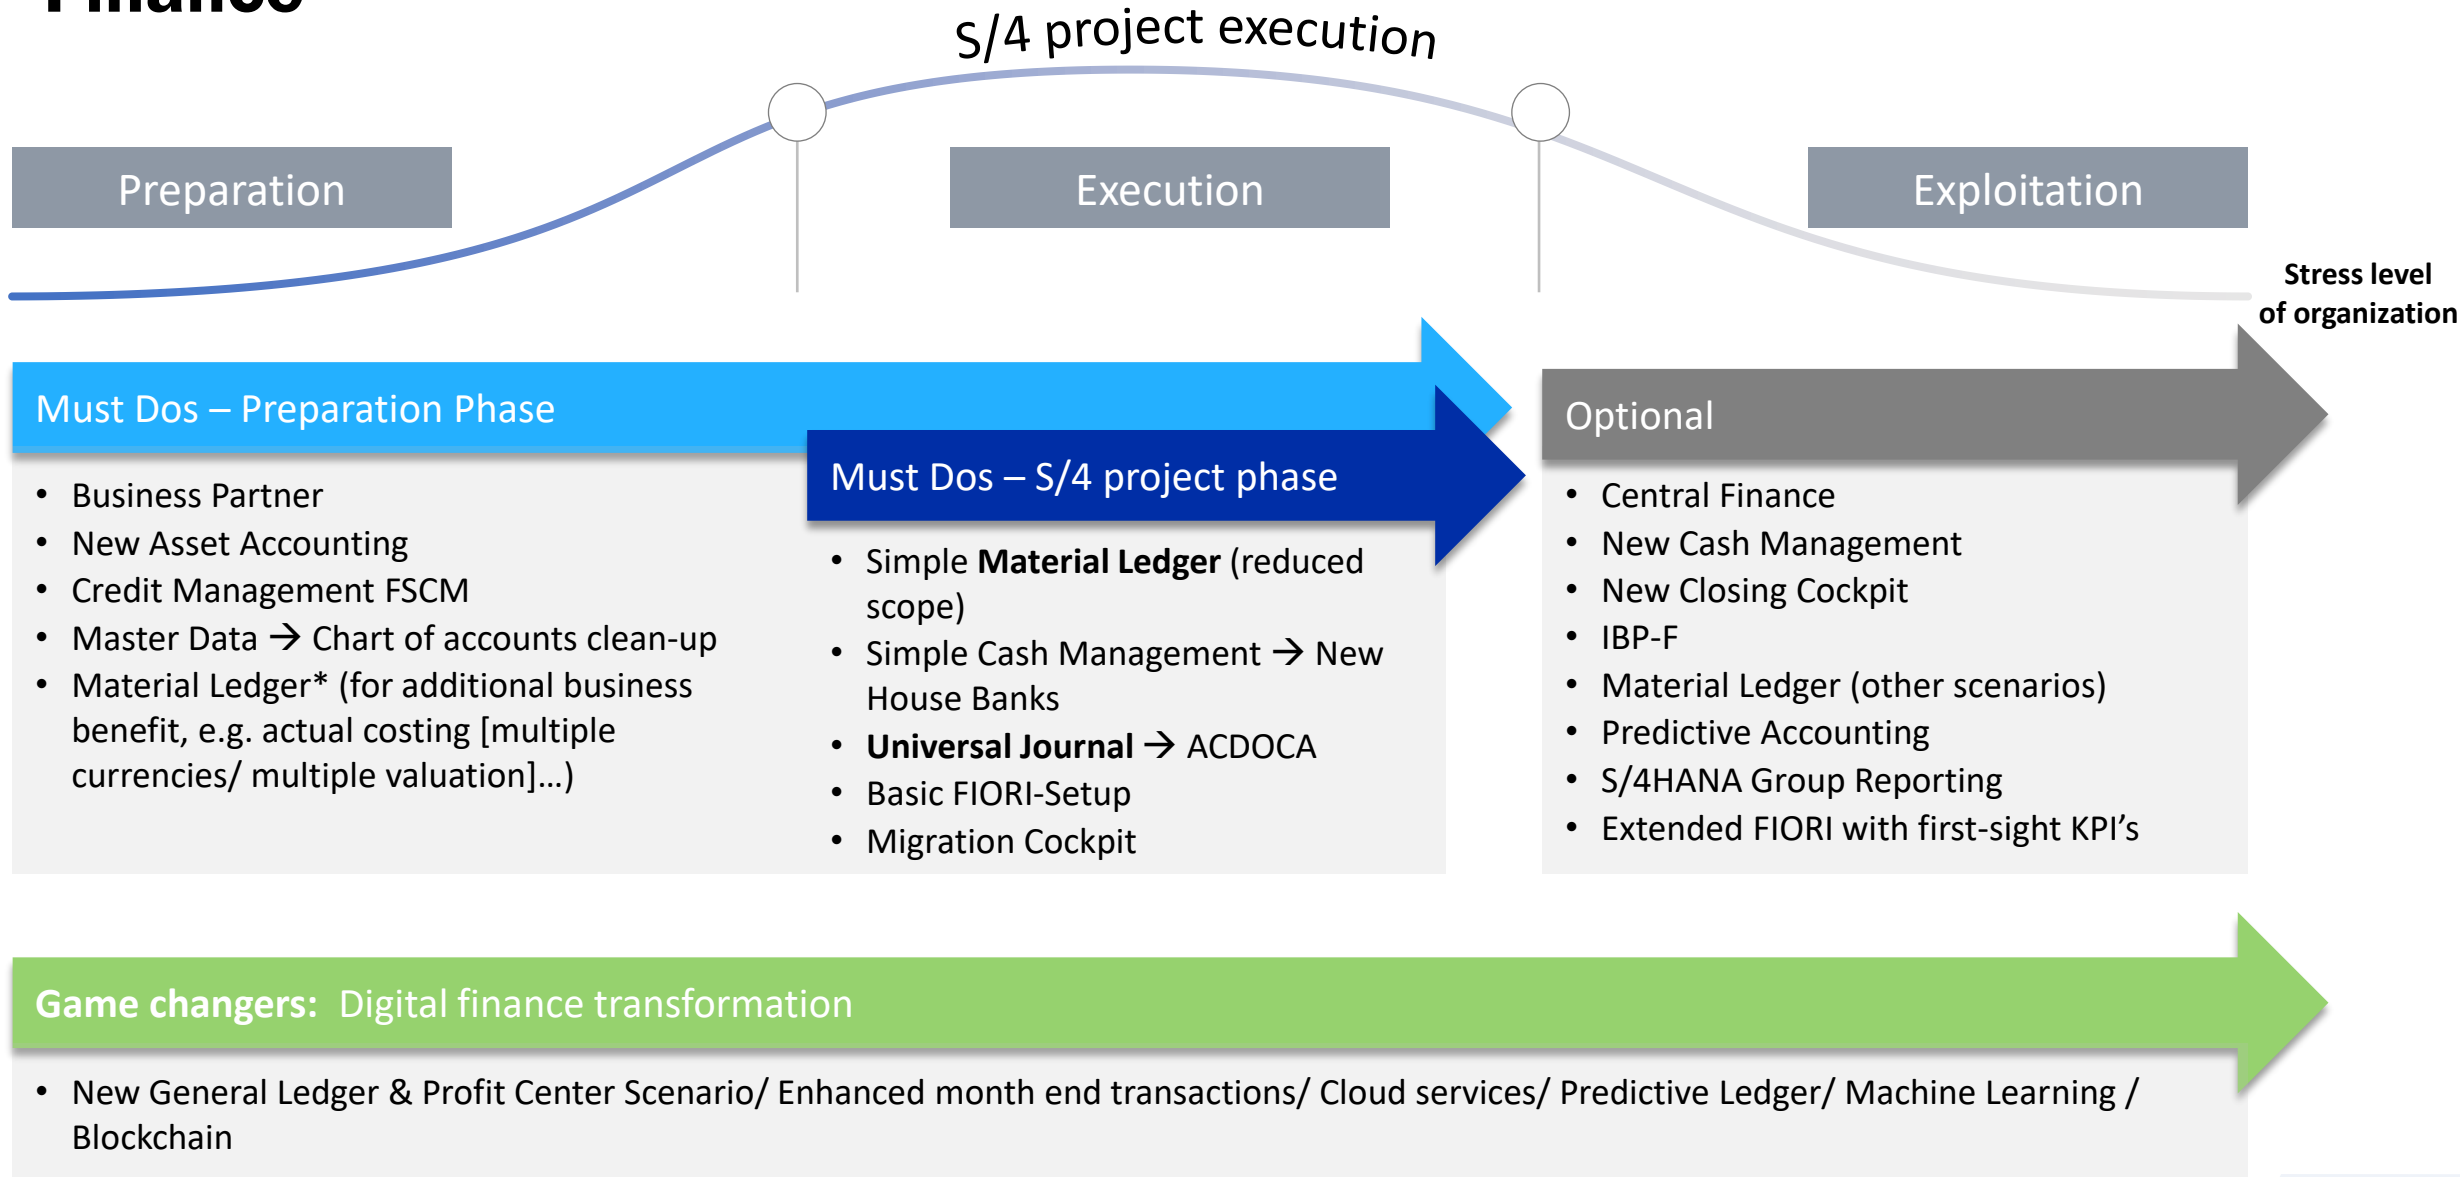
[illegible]

S/4 project execution

Preparation

Execution

Exploitation

Stress level of organization

Must Dos – Preparation Phase

- Business Partner
- New Asset Accounting
- Credit Management FSCM
- Master Data → Chart of accounts clean-up
- Material Ledger* (for additional business benefit, e.g. actual costing [multiple currencies/ multiple valuation]…)

Must Dos – S/4 project phase

- Simple **Material Ledger** (reduced scope)
- Simple Cash Management → New House Banks
- **Universal Journal** → ACDOCA
- Basic FIORI-Setup
- Migration Cockpit

Optional

- Central Finance
- New Cash Management
- New Closing Cockpit
- IBP-F
- Material Ledger (other scenarios)
- Predictive Accounting
- S/4HANA Group Reporting
- Extended FIORI with first-sight KPI’s

**Game changers:** Digital finance transformation

- New General Ledger & Profit Center Scenario/ Enhanced month end transactions/ Cloud services/ Predictive Ledger/ Machine Learning / Blockchain